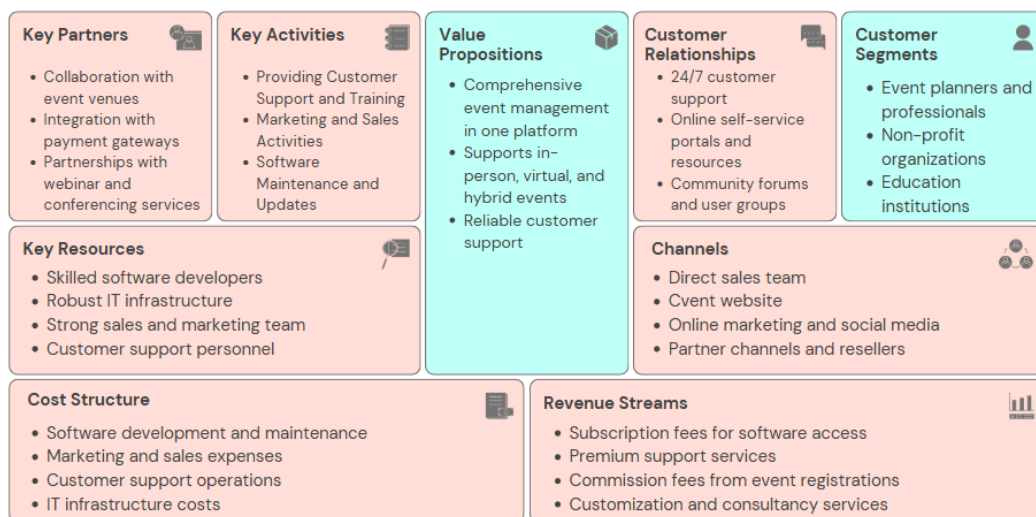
Key Partners
- Collaboration with event venues
- Integration with payment gateways
- Partnerships with webinar and conferencing services

Key Activities
- Providing Customer Support and Training
- Marketing and Sales Activities
- Software Maintenance and Updates

Value Propositions
- Comprehensive event management in one platform
- Supports in-person, virtual, and hybrid events
- Reliable customer support

Customer Relationships
- 24/7 customer support
- Online self-service portals and resources
- Community forums and user groups

Customer Segments
- Event planners and professionals
- Non-profit organizations
- Education institutions

Key Resources
- Skilled software developers
- Robust IT infrastructure
- Strong sales and marketing team
- Customer support personnel

Channels
- Direct sales team
- Cvent website
- Online marketing and social media
- Partner channels and resellers

Cost Structure
- Software development and maintenance
- Marketing and sales expenses
- Customer support operations
- IT infrastructure costs

Revenue Streams
- Subscription fees for software access
- Premium support services
- Commission fees from event registrations
- Customization and consultancy services